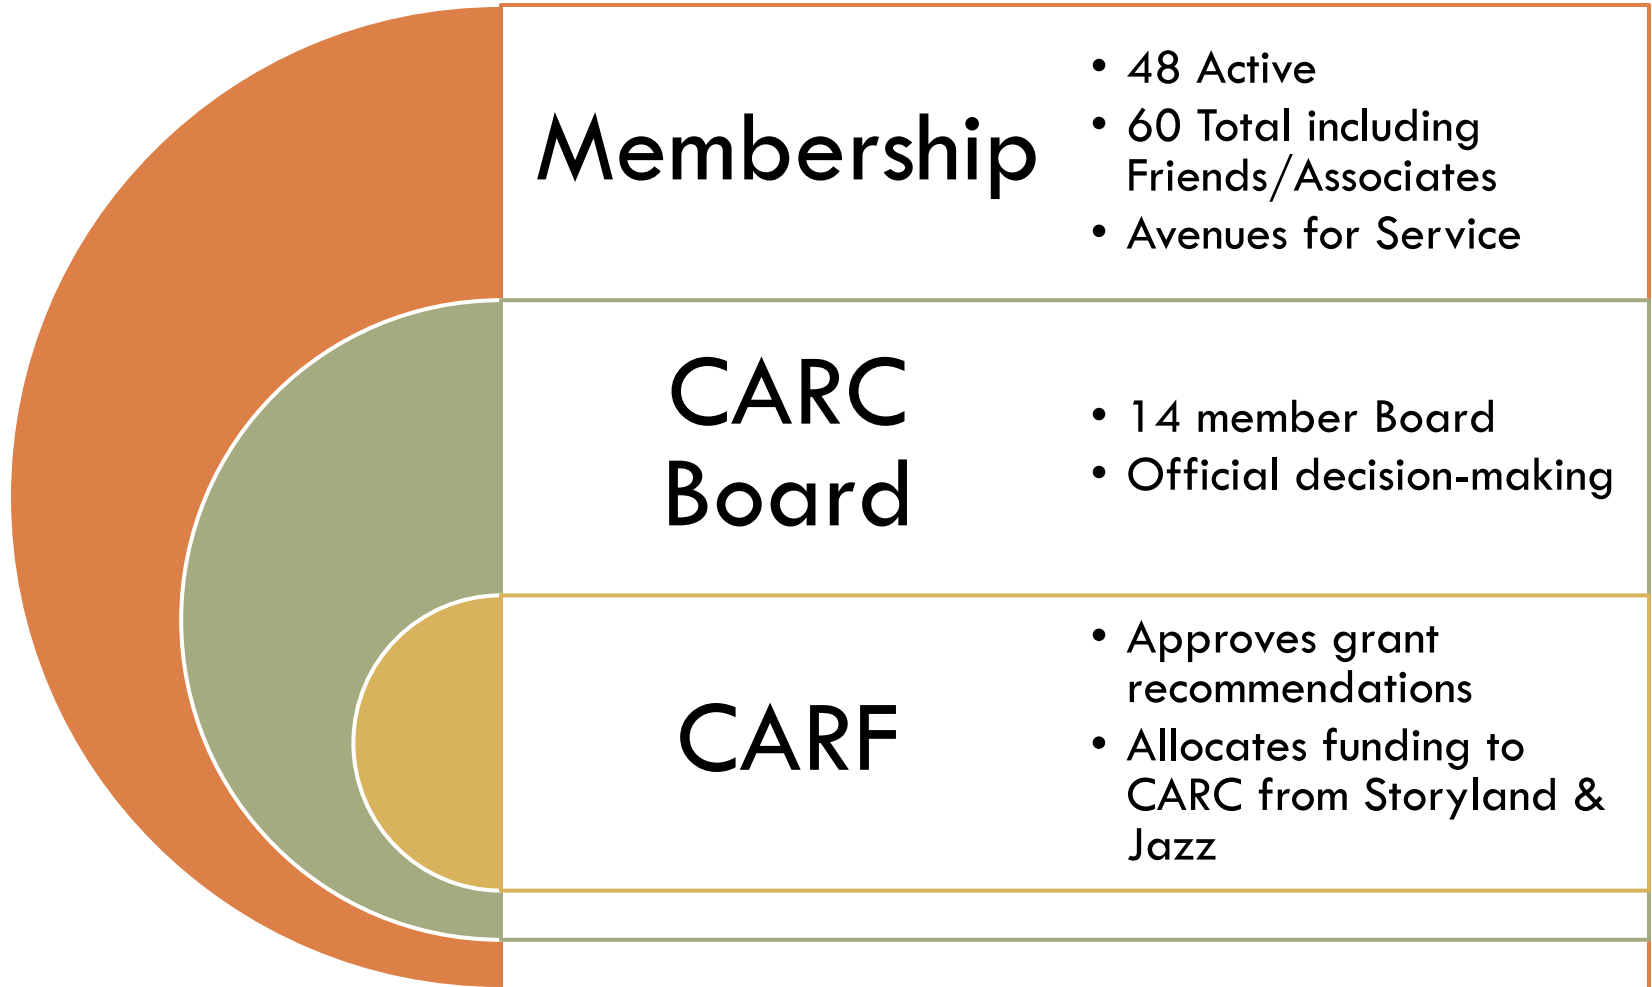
Membership

• 48 Active
• 60 Total including Friends/Associates
• Avenues for Service

CARC Board

• 14 member Board
• Official decision-making

CARF

• Approves grant recommendations
• Allocates funding to CARC from Storyland & Jazz